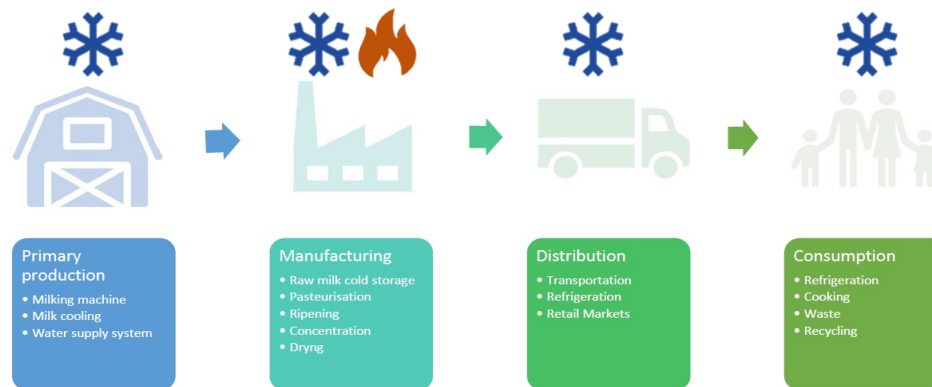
Primary production
• Milking machine
• Milk cooling
• Water supply system

Manufacturing
• Raw milk cold storage
• Pasteurisation
• Ripening
• Concentration
• Dryng

Distribution
• Transportation
• Refrigeration
• Retail Markets

Consumption
• Refrigeration
• Cooking
• Waste
• Recycling